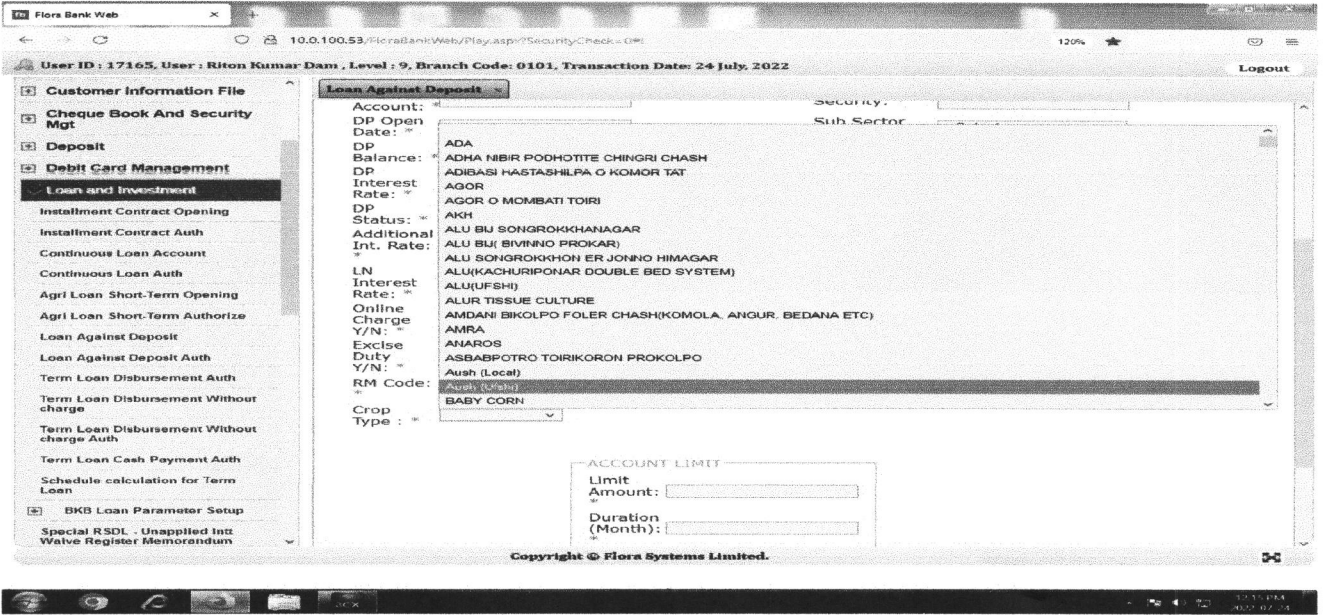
Flora Bank Web

10.0.100.53/FloraBankWeb/Play.aspx?SecurityCheck=0#!

120%

User ID : 17165, User : Riton Kumar Dam , Level : 9, Branch Code: 0101, Transaction Date: 24 July, 2022

Logout

Customer Information File
Cheque Book And Security Mgt
Deposit
Debit Card Management
Loan and Investment
Installment Contract Opening
Installment Contract Auth
Continuous Loan Account
Continuous Loan Auth
Agri Loan Short-Term Opening
Agri Loan Short-Term Authorize
Loan Against Deposit
Loan Against Deposit Auth
Term Loan Disbursement Auth
Term Loan Disbursement Without charge
Term Loan Disbursement Without charge Auth
Term Loan Cash Payment Auth
Schedule calculation for Term Loan
BKB Loan Parameter Setup
Special RSDL - Unapplied Intt Waive Register Memorandum

Loan Against Deposit

Account: *
DP Open Date: *
DP Balance: *
DP Interest Rate: *
DP Status: *
Additional Int. Rate: *
LN Interest Rate: *
Online Charge Y/N: *
Excise Duty Y/N: *
RM Code: *
Crop Type : *

Security:
Sub Sector

ADA
ADHA NIBIR PODHOTITE CHINGRI CHASH
ADIBASI HASTASHILPA O KOMOR TAT
AGOR
AGOR O MOMBATI TOIRI
AKH
ALU BIJ SONGROKKHANAGAR
ALU BIJ( BIVINNO PROKAR)
ALU SONGROKKHON ER JONNO HIMAGAR
ALU(KACHURIPONAR DOUBLE BED SYSTEM)
ALU(UFSHI)
ALUR TISSUE CULTURE
AMDANI BIKOLPO FOLER CHASH(KOMOLA, ANGUR, BEDANA ETC)
AMRA
ANAROS
ASBABPOTRO TOIRIKORON PROKOLPO
Aush (Local)
Aush (Ufshi)
BABY CORN

ACCOUNT LIMIT
Limit Amount: *
Duration (Month): *

Copyright © Flora Systems Limited.

12:15 PM
2022-07-24